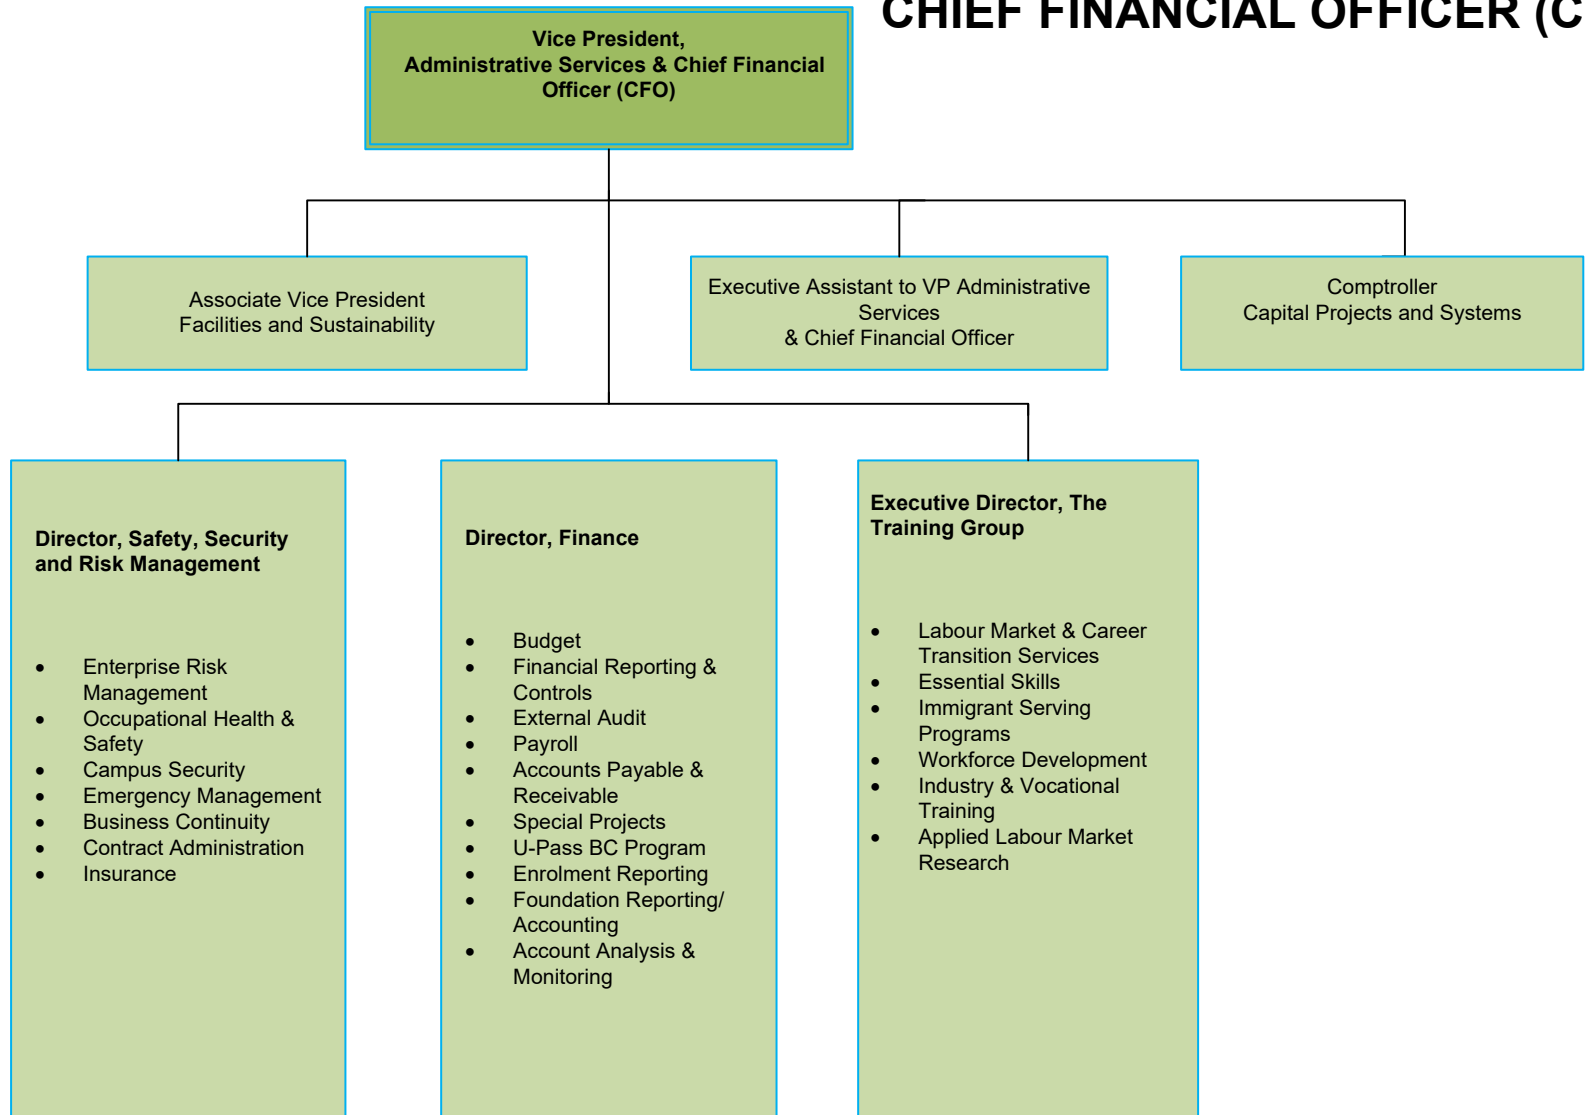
CHIEF FINANCIAL OFFICER (C

Vice President, Administrative Services & Chief Financial Officer (CFO)

Associate Vice President Facilities and Sustainability

Executive Assistant to VP Administrative Services & Chief Financial Officer

Comptroller Capital Projects and Systems

Director, Safety, Security and Risk Management

- Enterprise Risk Management
- Occupational Health & Safety
- Campus Security
- Emergency Management
- Business Continuity
- Contract Administration
- Insurance

Director, Finance

- Budget
- Financial Reporting & Controls
- External Audit
- Payroll
- Accounts Payable & Receivable
- Special Projects
- U-Pass BC Program
- Enrolment Reporting
- Foundation Reporting/ Accounting
- Account Analysis & Monitoring

Executive Director, The Training Group

- Labour Market & Career Transition Services
- Essential Skills
- Immigrant Serving Programs
- Workforce Development
- Industry & Vocational Training
- Applied Labour Market Research